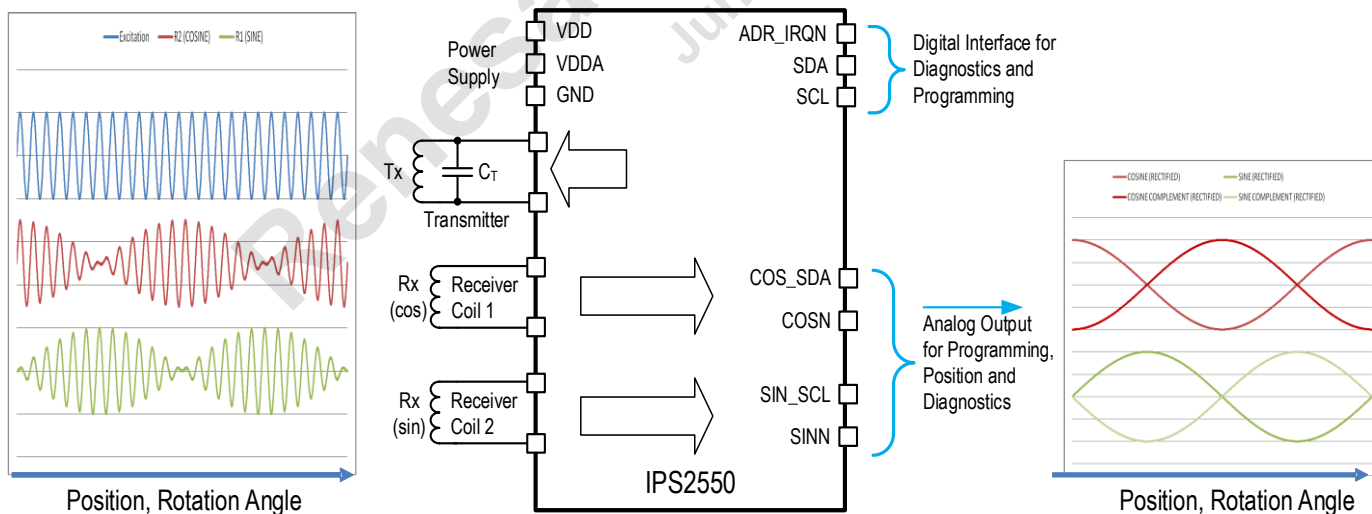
Excitation R2 (COSINE) R1 (SINE)

Position, Rotation Angle

Renesas

Power Supply

VDD
VDDA
GND

Tx
$C_T$
Transmitter

Rx (cos)
Receiver Coil 1

Rx (sin)
Receiver Coil 2

ADR_IRQN
SDA
SCL

Digital Interface for Diagnostics and Programming

COS_SDA
COSN
SIN_SCL
SINN

IPS2550

Analog Output for Programming, Position and Diagnostics

COSINE (RECTIFIED) SINE (RECTIFIED)
COSINE COMPLEMENT (RECTIFIED) SINE COMPLEMENT (RECTIFIED)

Position, Rotation Angle